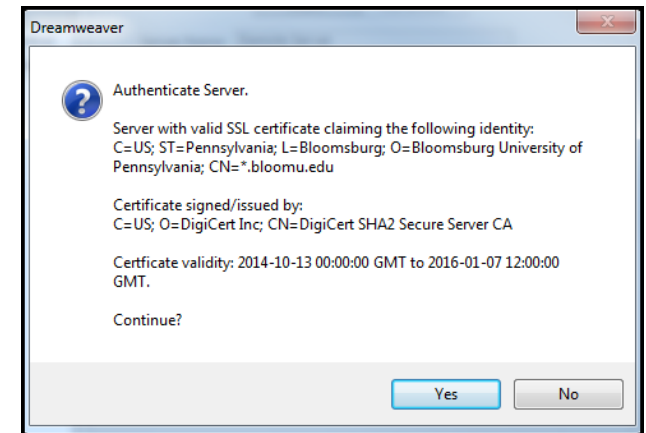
Dreamweaver

Authenticate Server.

Server with valid SSL certificate claiming the following identity: C=US; ST=Pennsylvania; L=Bloomsburg; O=Bloomsburg University of Pennsylvania; CN=*.bloomu.edu

Certificate signed/issued by: C=US; O=DigiCert Inc; CN=DigiCert SHA2 Secure Server CA

Certficate validity: 2014-10-13 00:00:00 GMT to 2016-01-07 12:00:00 GMT.

Continue?

Yes

No